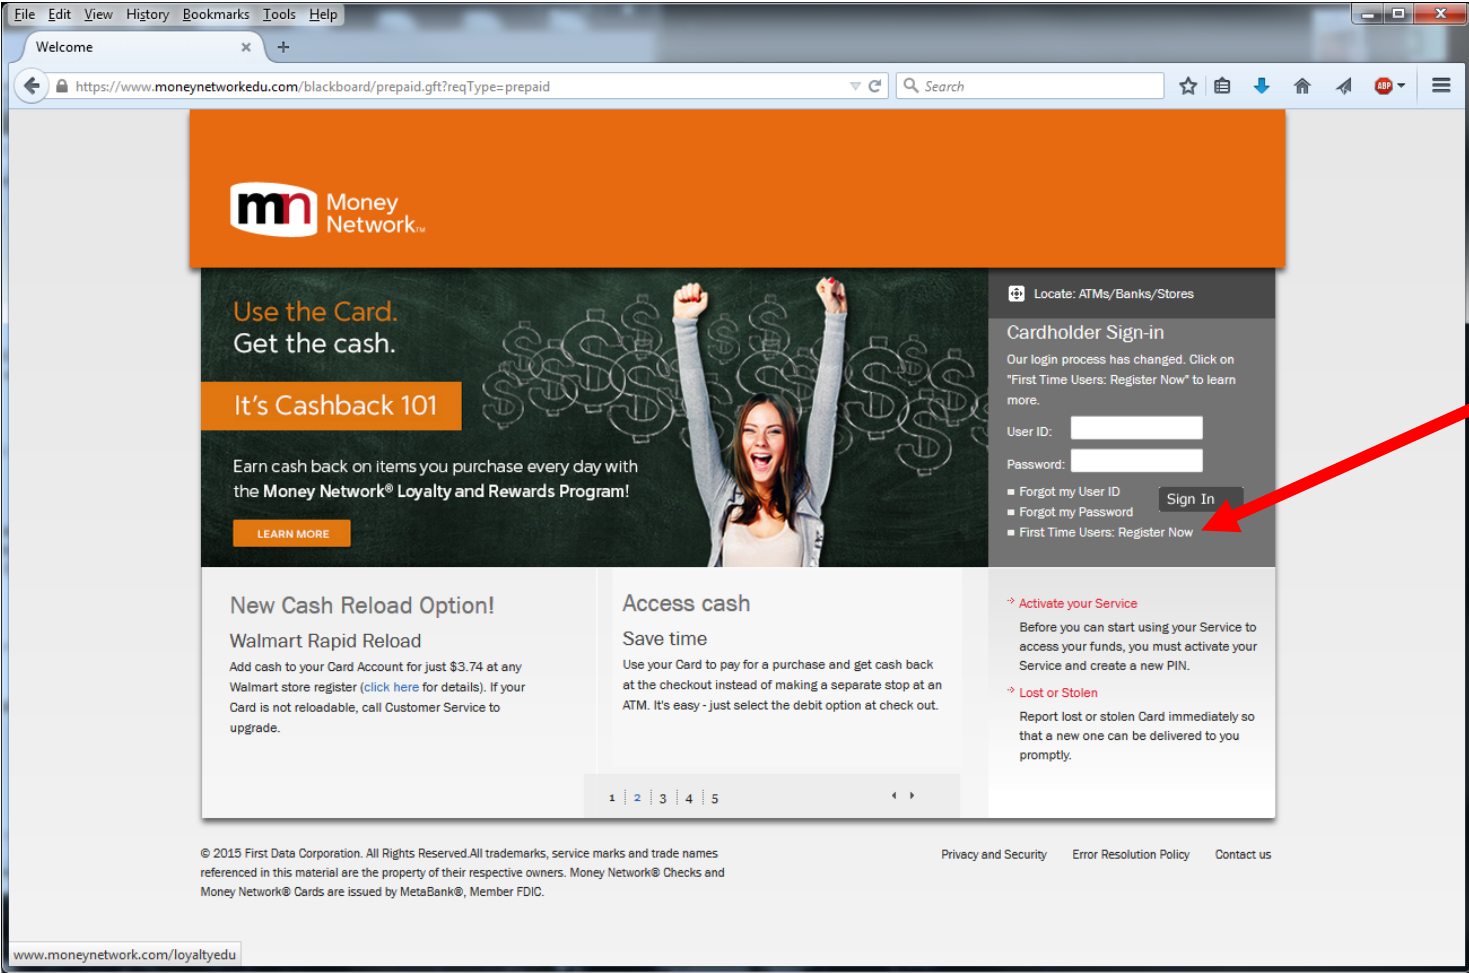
File Edit View History Bookmarks Tools Help

Welcome ×  +

https://www.moneynetworkedu.com/blackboard/prepaid.gft?reqType=prepaid

Search

mn Money Network™

Use the Card.
Get the cash.

It's Cashback 101

Earn cash back on items you purchase every day with the Money Network® Loyalty and Rewards Program!

LEARN MORE

Locate: ATMs/Banks/Stores

Cardholder Sign-in

Our login process has changed. Click on "First Time Users: Register Now" to learn more.

User ID:

Password:

Forgot my User ID
Forgot my Password
First Time Users: Register Now

Sign In

New Cash Reload Option!

Walmart Rapid Reload

Add cash to your Card Account for just $3.74 at any Walmart store register (click here for details). If your Card is not reloadable, call Customer Service to upgrade.

Access cash

Save time

Use your Card to pay for a purchase and get cash back at the checkout instead of making a separate stop at an ATM. It's easy - just select the debit option at check out.

1 | 2 | 3 | 4 | 5

Activate your Service

Before you can start using your Service to access your funds, you must activate your Service and create a new PIN.

Lost or Stolen

Report lost or stolen Card immediately so that a new one can be delivered to you promptly.

© 2015 First Data Corporation. All Rights Reserved.All trademarks, service marks and trade names referenced in this material are the property of their respective owners. Money Network® Checks and Money Network® Cards are issued by MetaBank®, Member FDIC.

Privacy and Security   Error Resolution Policy   Contact us

www.moneynetwork.com/loyaltyedu